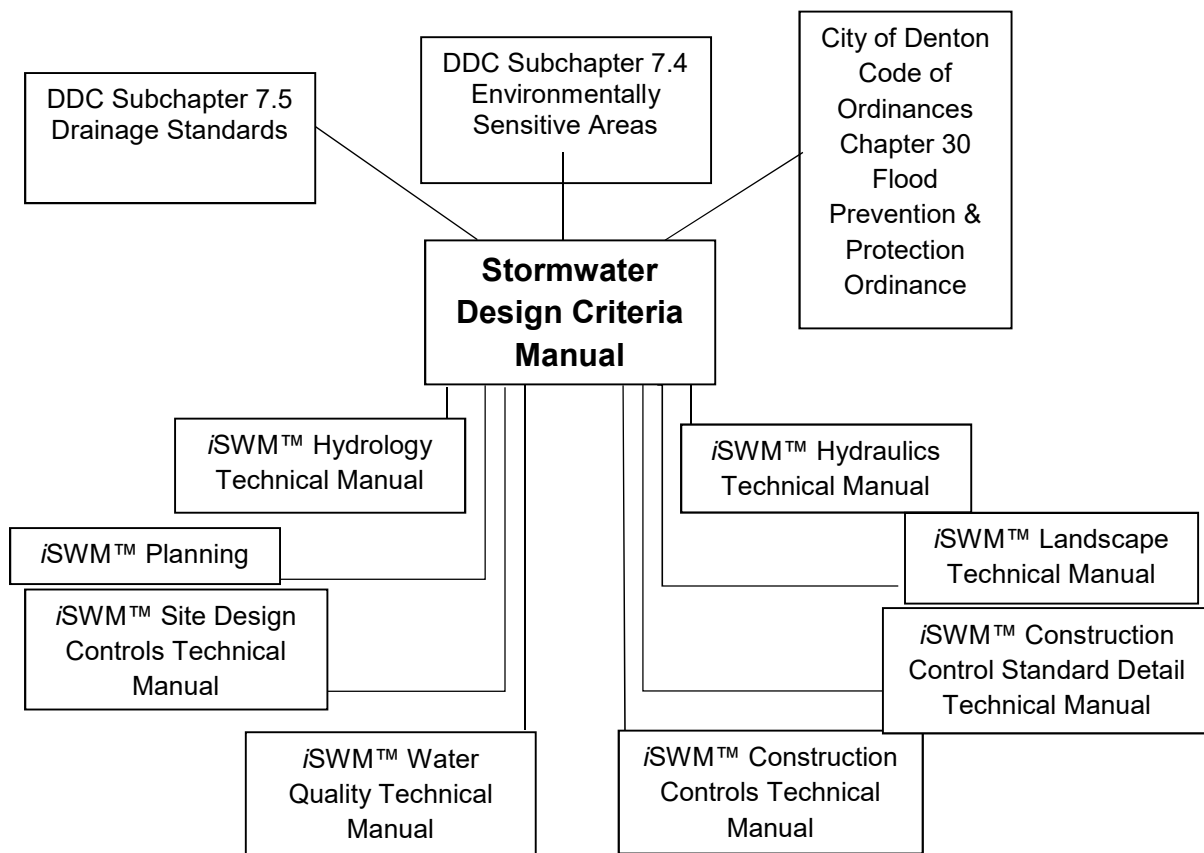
DDC Subchapter 7.5 Drainage Standards

DDC Subchapter 7.4 Environmentally Sensitive Areas

City of Denton Code of Ordinances Chapter 30 Flood Prevention & Protection Ordinance

**Stormwater Design Criteria Manual**

*i*SWM™ Hydrology Technical Manual

*i*SWM™ Hydraulics Technical Manual

*i*SWM™ Planning

*i*SWM™ Landscape Technical Manual

*i*SWM™ Site Design Controls Technical Manual

*i*SWM™ Construction Control Standard Detail Technical Manual

*i*SWM™ Water Quality Technical Manual

*i*SWM™ Construction Controls Technical Manual